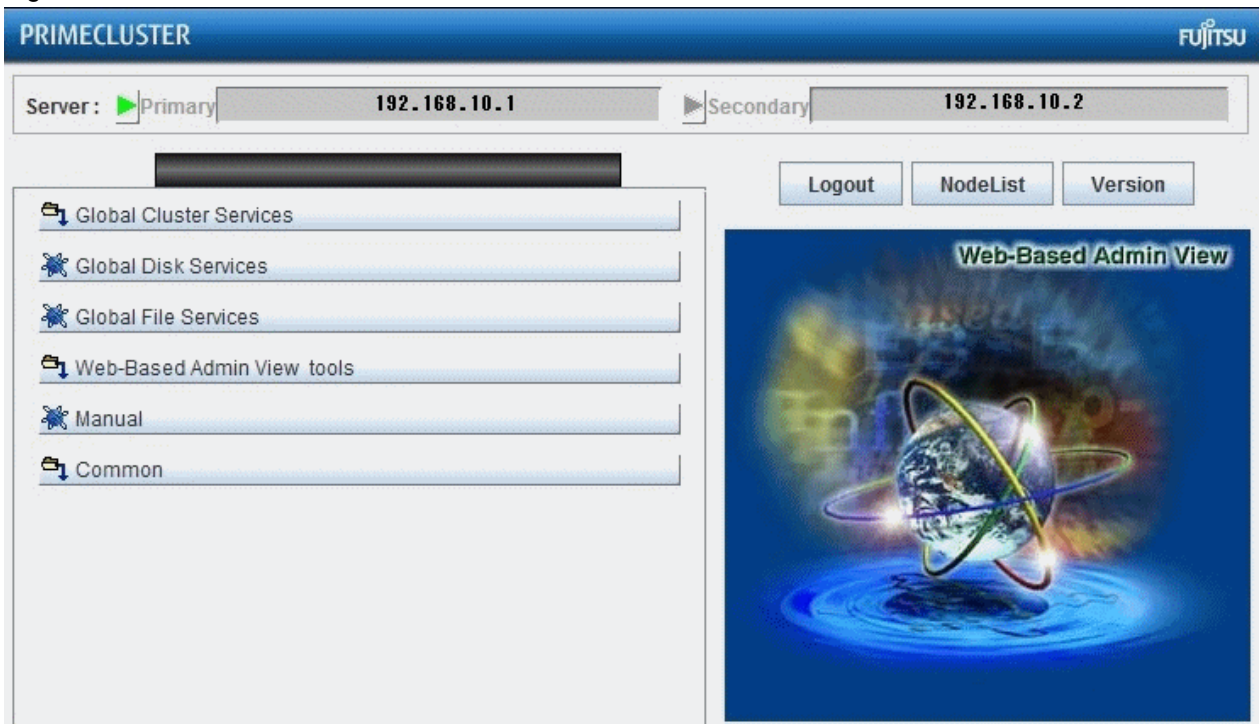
PRIMECLUSTER

FUJITSU

Server : Primary 192.168.10.1 Secondary 192.168.10.2

Logout NodeList Version

Global Cluster Services

Global Disk Services

Global File Services

Web-Based Admin View tools

Manual

Common

Web-Based Admin View